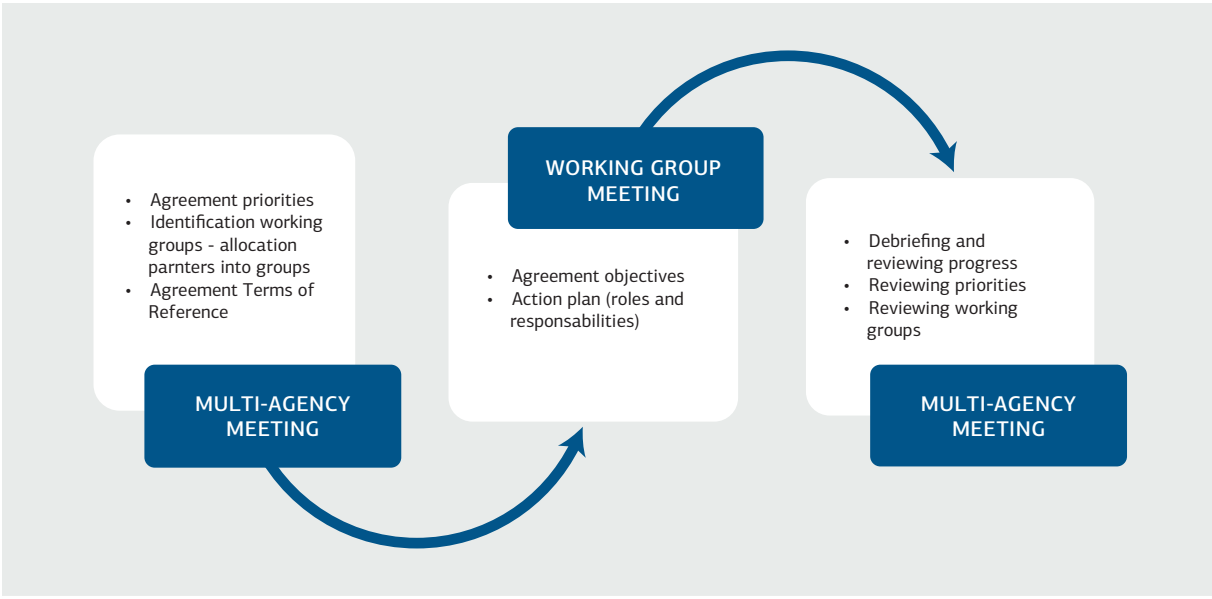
- Agreement priorities
- Identification working groups - allocation parnters into groups
- Agreement Terms of Reference

MULTI-AGENCY MEETING

WORKING GROUP MEETING

- Agreement objectives
- Action plan (roles and responsabilities)

- Debriefing and reviewing progress
- Reviewing priorities
- Reviewing working groups

MULTI-AGENCY MEETING